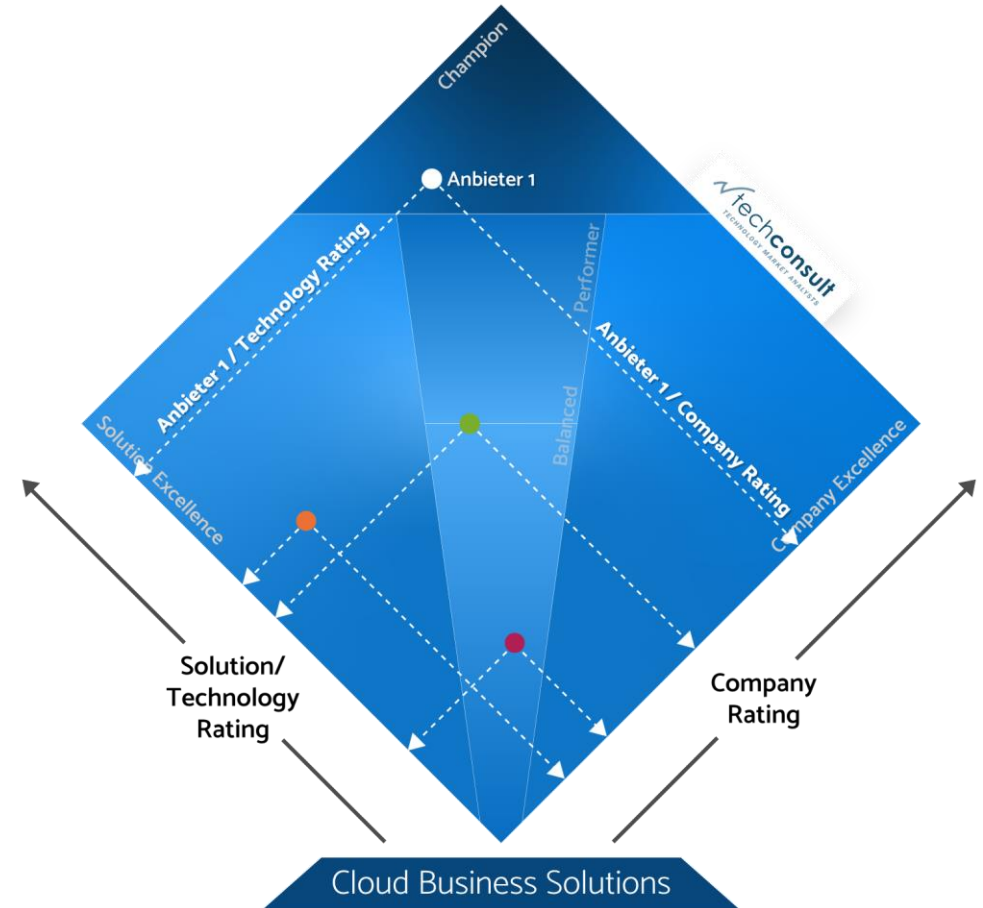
Champion

Anbieter 1

techconsult
TECHNOLOGY MARKET ANALYSTS

Anbieter 1 / Technology Rating

Performer

Anbieter 1 / Company Rating

Balanced

Solution Excellence

Company Excellence

Solution/
Technology
Rating

Company
Rating

Cloud Business Solutions